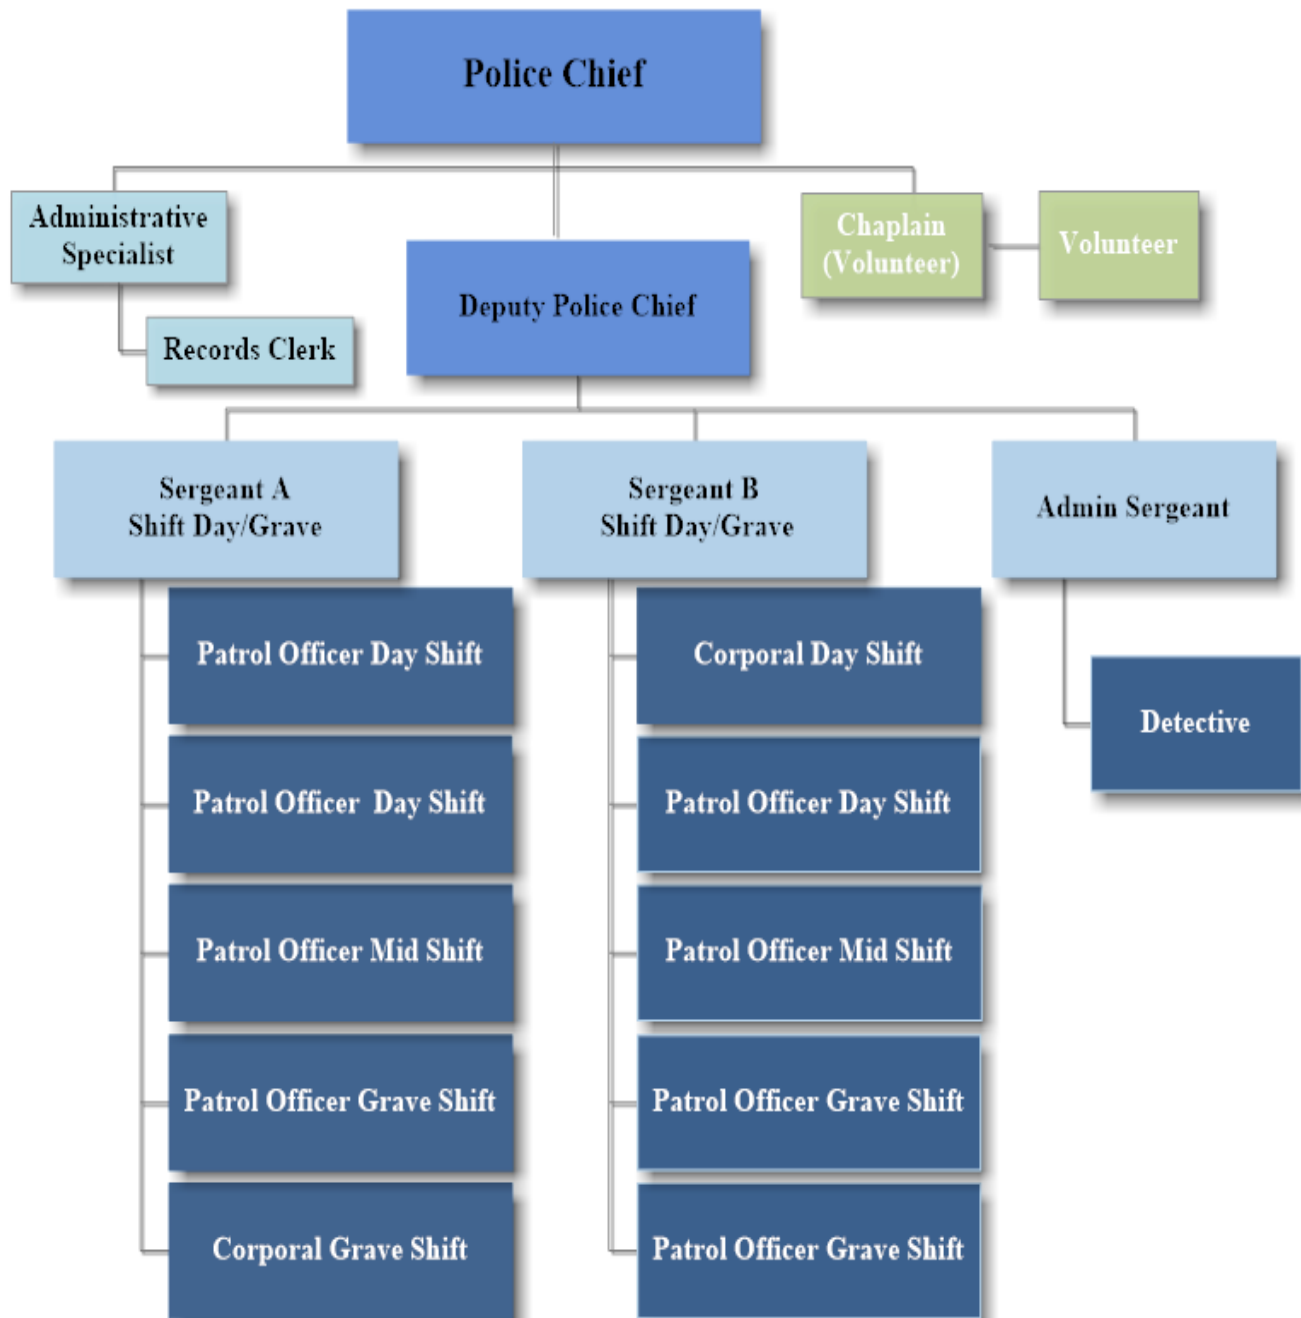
Police Chief

Administrative Specialist

Records Clerk

Deputy Police Chief

Chaplain (Volunteer)

Volunteer

Sergeant A Shift Day/Grave

Patrol Officer Day Shift

Patrol Officer Day Shift

Patrol Officer Mid Shift

Patrol Officer Grave Shift

Corporal Grave Shift

Sergeant B Shift Day/Grave

Corporal Day Shift

Patrol Officer Day Shift

Patrol Officer Mid Shift

Patrol Officer Grave Shift

Patrol Officer Grave Shift

Admin Sergeant

Detective